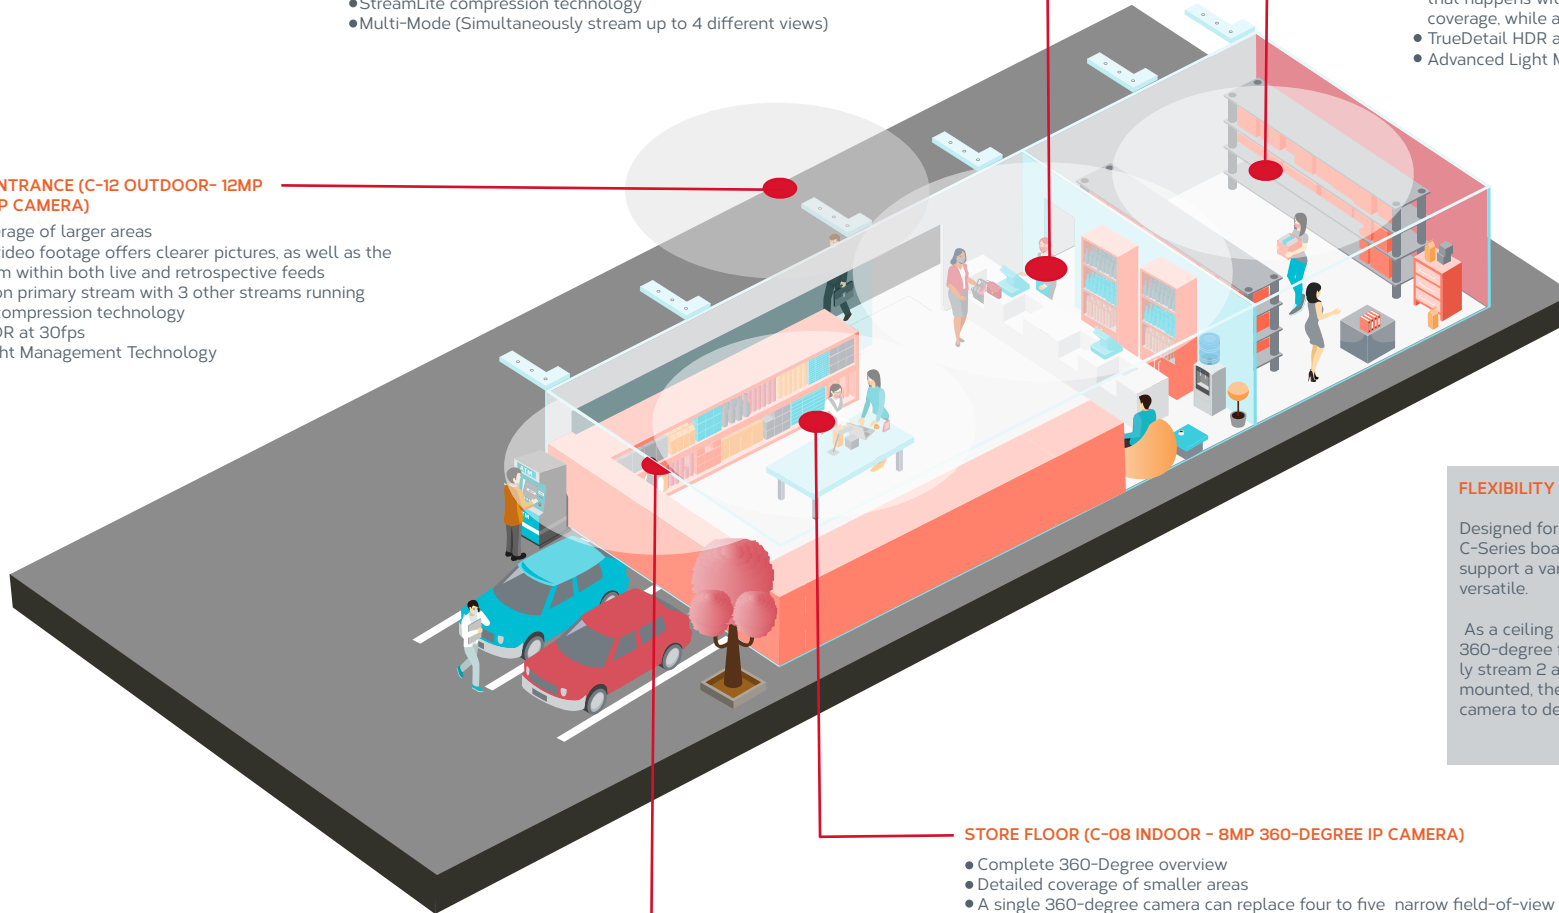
●StreamLite compression technology
●Multi-Mode (Simultaneously stream up to 4 different views)

that happens wi
coverage, while a
● TrueDetail HDR a
● Advanced Light M

NTRANCE (C-12 OUTDOOR- 12MP
P CAMERA)
erage of larger areas
ideo footage offers clearer pictures, as well as the
m within both live and retrospective feeds
on primary stream with 3 other streams running
ompression technology
DR at 30fps
ht Management Technology

FLEXIBILITY

Designed for
C-Series boa
support a var
versatile.

As a ceiling
360-degree
ly stream 2 a
mounted, the
camera to de

STORE FLOOR (C-08 INDOOR - 8MP 360-DEGREE IP CAMERA)
● Complete 360-Degree overview
● Detailed coverage of smaller areas
● A single 360-degree camera can replace four to five narrow field-of-view